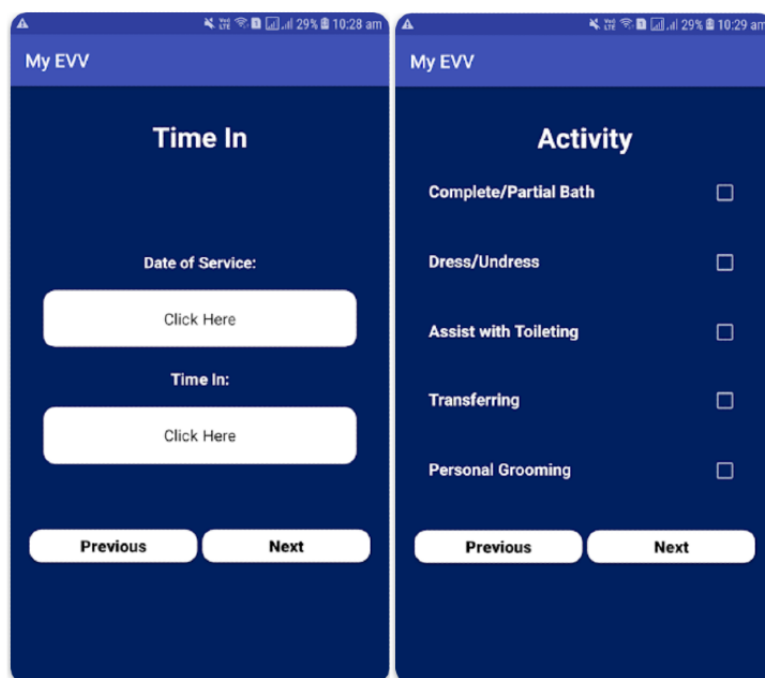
29% 10:28 am

My EVV

Time In

Date of Service:

Click Here

Time In:

Click Here

Previous

Next

29% 10:29 am

My EVV

Activity

Complete/Partial Bath

Dress/Undress

Assist with Toileting

Transferring

Personal Grooming

Previous

Next